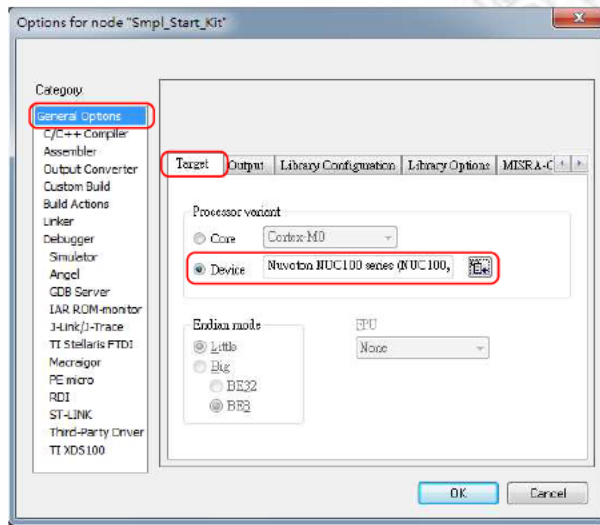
Options for node "Smpl_Start_Kit"

Category
General Options
C/C++ Compiler
Assembler
Output Converter
Custom Build
Build Actions
Linker
Debugger
Simulator
Angel
GDB Server
IAR ROM-monitor
J-Link/J-Trace
TI Stellaris FTDI
Macraigor
PE micro
RDI
ST-LINK
Third-Party Driver
TI XDS100

Target | Output | Library Configuration | Library Options | MISRA-C

Processor variant
Core Cortex-M0
Device Nuvoton NUC100 series (NUC100,

Endian mode
Little
Big
BE32
BE8

FPU
None

OK
Cancel